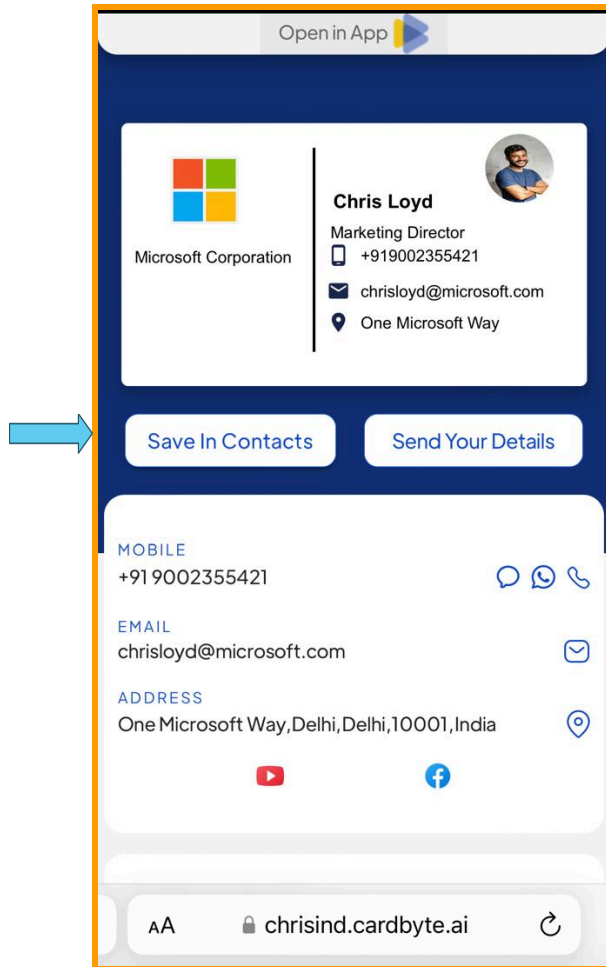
Open in App

Microsoft Corporation

Chris Loyd
Marketing Director
+919002355421
chrisloyd@microsoft.com
One Microsoft Way

Save In Contacts

Send Your Details

MOBILE
+91 9002355421

EMAIL
chrisloyd@microsoft.com

ADDRESS
One Microsoft Way,Delhi,Delhi,10001,India

AA chrisind.cardbyte.ai